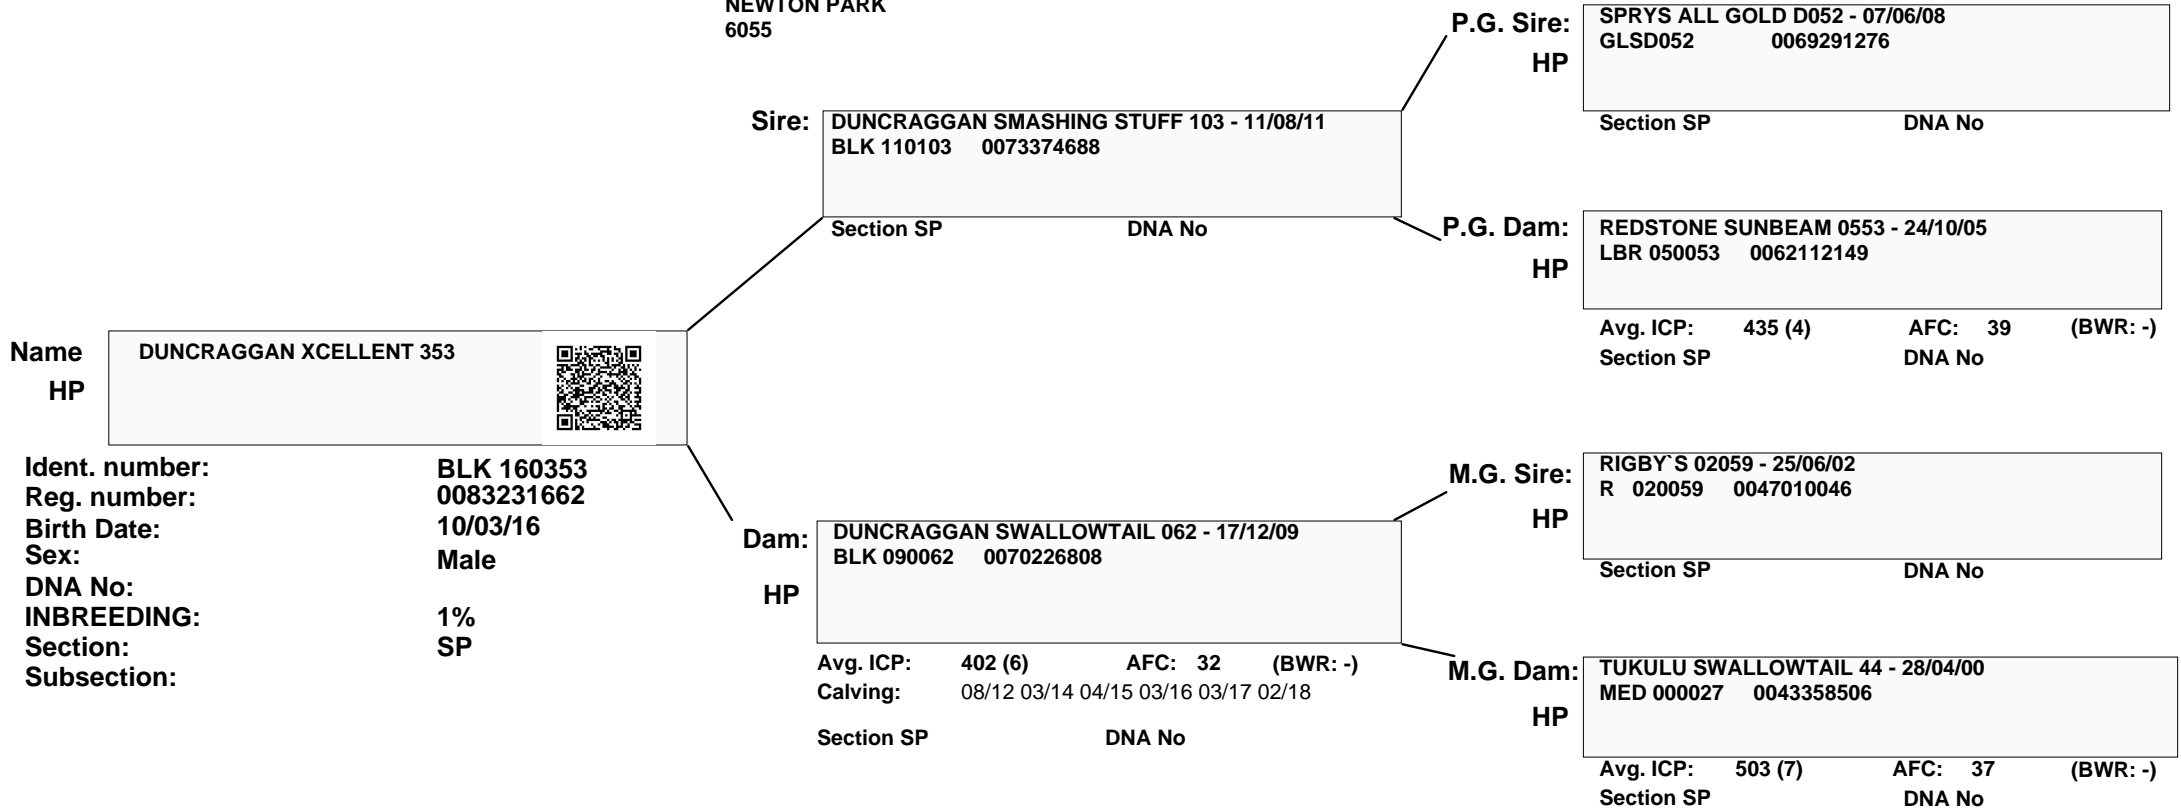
NEWTON PARK
6055

P.G. Sire: SPRYS ALL GOLD D052 - 07/06/08
GLSD052 0069291276
HP
Section SP DNA No

Sire: DUNCRAGGAN SMASHING STUFF 103 - 11/08/11
BLK 110103 0073374688
Section SP DNA No

P.G. Dam: REDSTONE SUNBEAM 0553 - 24/10/05
LBR 050053 0062112149
HP
Avg. ICP: 435 (4) AFC: 39 (BWR: -)
Section SP DNA No

Name DUNCRAGGAN XCELLENT 353
HP

Ident. number: BLK 160353
Reg. number: 0083231662
Birth Date: 10/03/16
Sex: Male
DNA No:
INBREEDING: 1%
Section: SP
Subsection:

M.G. Sire: RIGBY`S 02059 - 25/06/02
R 020059 0047010046
HP
Section SP DNA No

Dam: DUNCRAGGAN SWALLOWTAIL 062 - 17/12/09
BLK 090062 0070226808
HP
Avg. ICP: 402 (6) AFC: 32 (BWR: -)
Calving: 08/12 03/14 04/15 03/16 03/17 02/18
Section SP DNA No

M.G. Dam: TUKULU SWALLOWTAIL 44 - 28/04/00
MED 000027 0043358506
HP
Avg. ICP: 503 (7) AFC: 37 (BWR: -)
Section SP DNA No